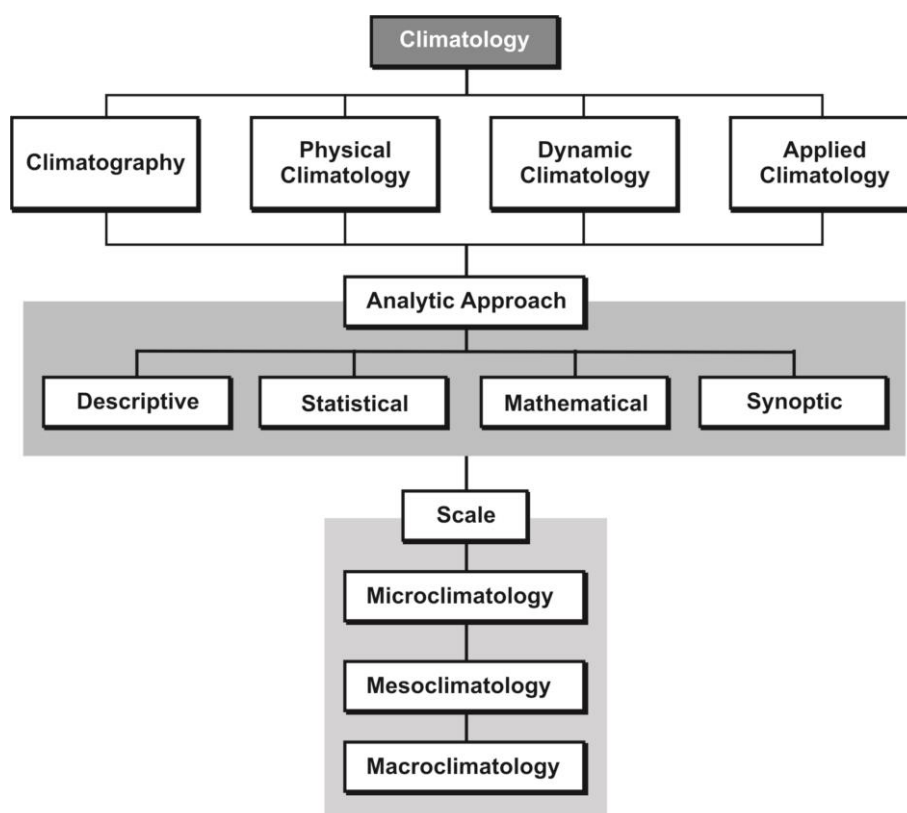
Climatology

Climatography

Physical Climatology

Dynamic Climatology

Applied Climatology

Analytic Approach

Descriptive

Statistical

Mathematical

Synoptic

Scale

Microclimatology

Mesoclimatology

Macroclimatology